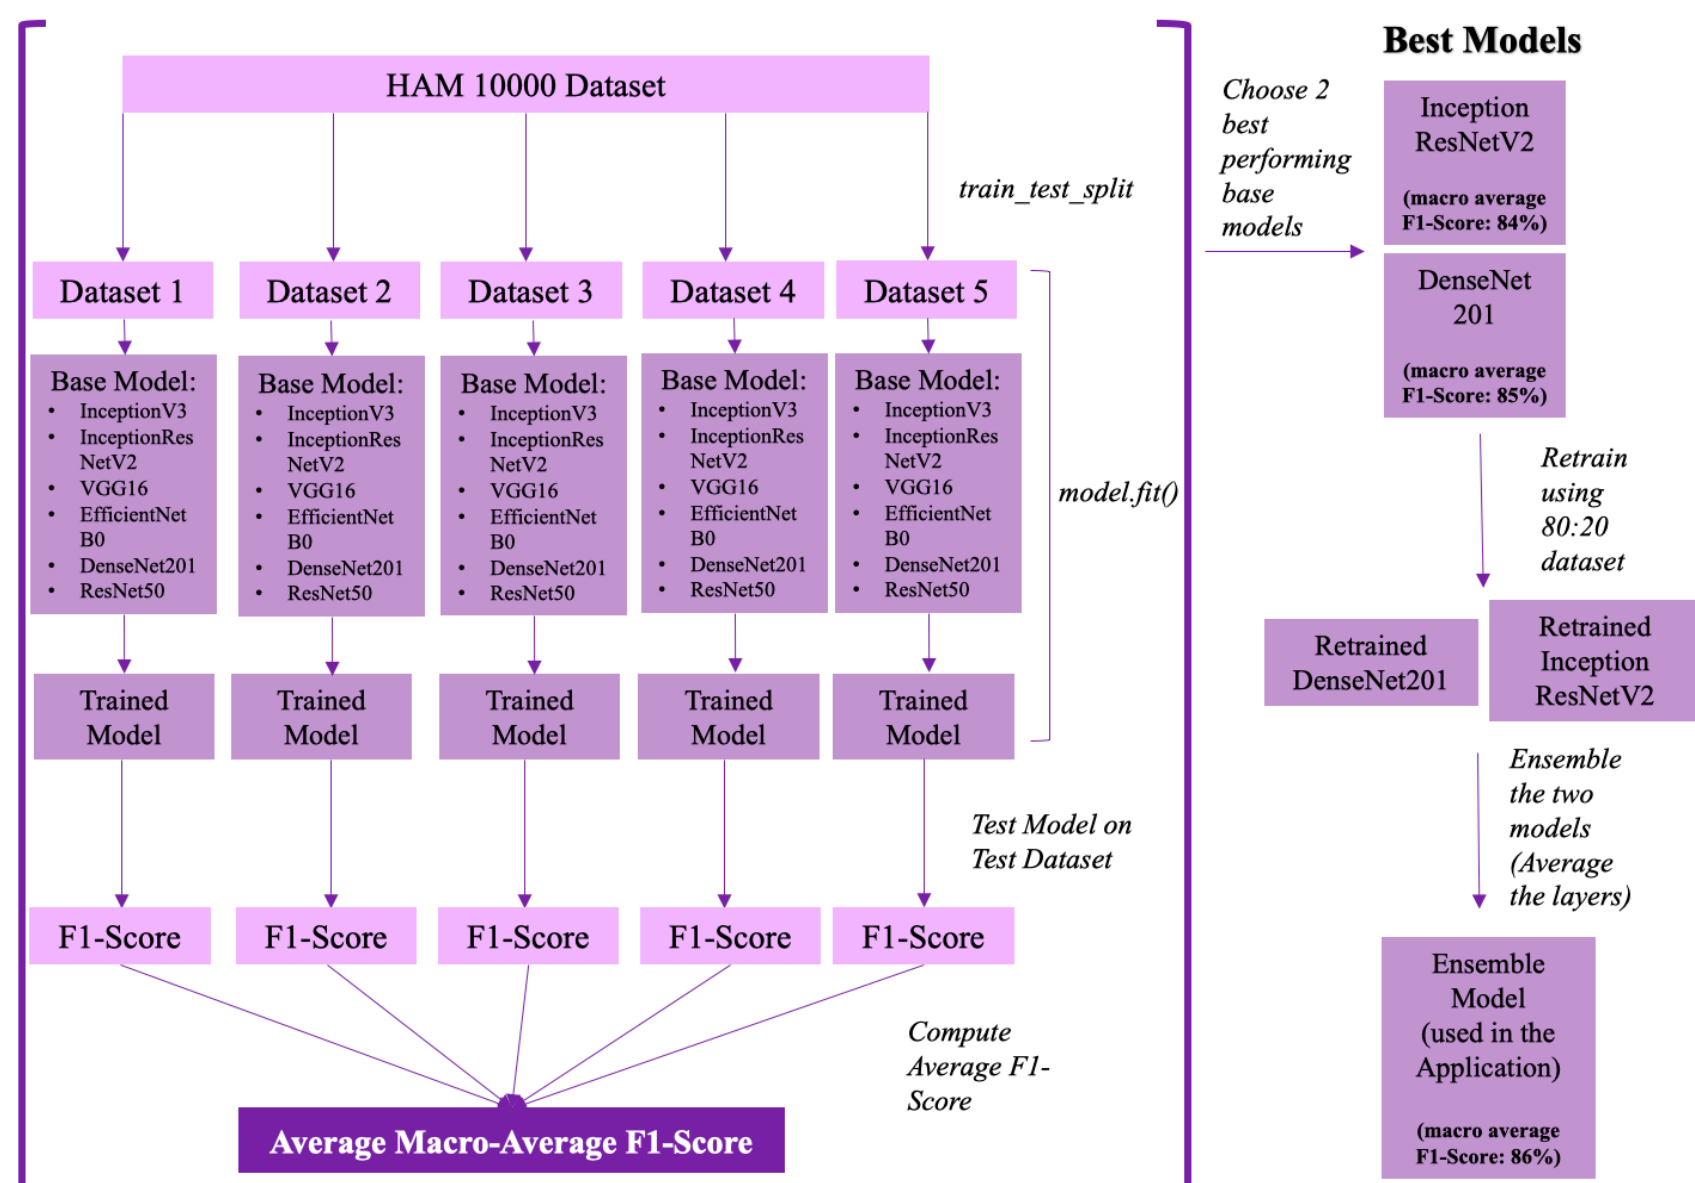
HAM 10000 Dataset

train_test_split

Dataset 1

Dataset 2

Dataset 3

Dataset 4

Dataset 5

Base Model:
- InceptionV3
- InceptionResNetV2
- VGG16
- EfficientNet B0
- DenseNet201
- ResNet50

Base Model:
- InceptionV3
- InceptionResNetV2
- VGG16
- EfficientNet B0
- DenseNet201
- ResNet50

Base Model:
- InceptionV3
- InceptionResNetV2
- VGG16
- EfficientNet B0
- DenseNet201
- ResNet50

Base Model:
- InceptionV3
- InceptionResNetV2
- VGG16
- EfficientNet B0
- DenseNet201
- ResNet50

Base Model:
- InceptionV3
- InceptionResNetV2
- VGG16
- EfficientNet B0
- DenseNet201
- ResNet50

model.fit()

Trained Model

Trained Model

Trained Model

Trained Model

Trained Model

Test Model on Test Dataset

F1-Score

F1-Score

F1-Score

F1-Score

F1-Score

Compute Average F1-Score

Average Macro-Average F1-Score

Best Models

Choose 2 best performing base models

Inception ResNetV2

(macro average F1-Score: 84%)

DenseNet 201

(macro average F1-Score: 85%)

Retrain using 80:20 dataset

Retrained DenseNet201

Retrained Inception ResNetV2

Ensemble the two models (Average the layers)

Ensemble Model (used in the Application)

(macro average F1-Score: 86%)